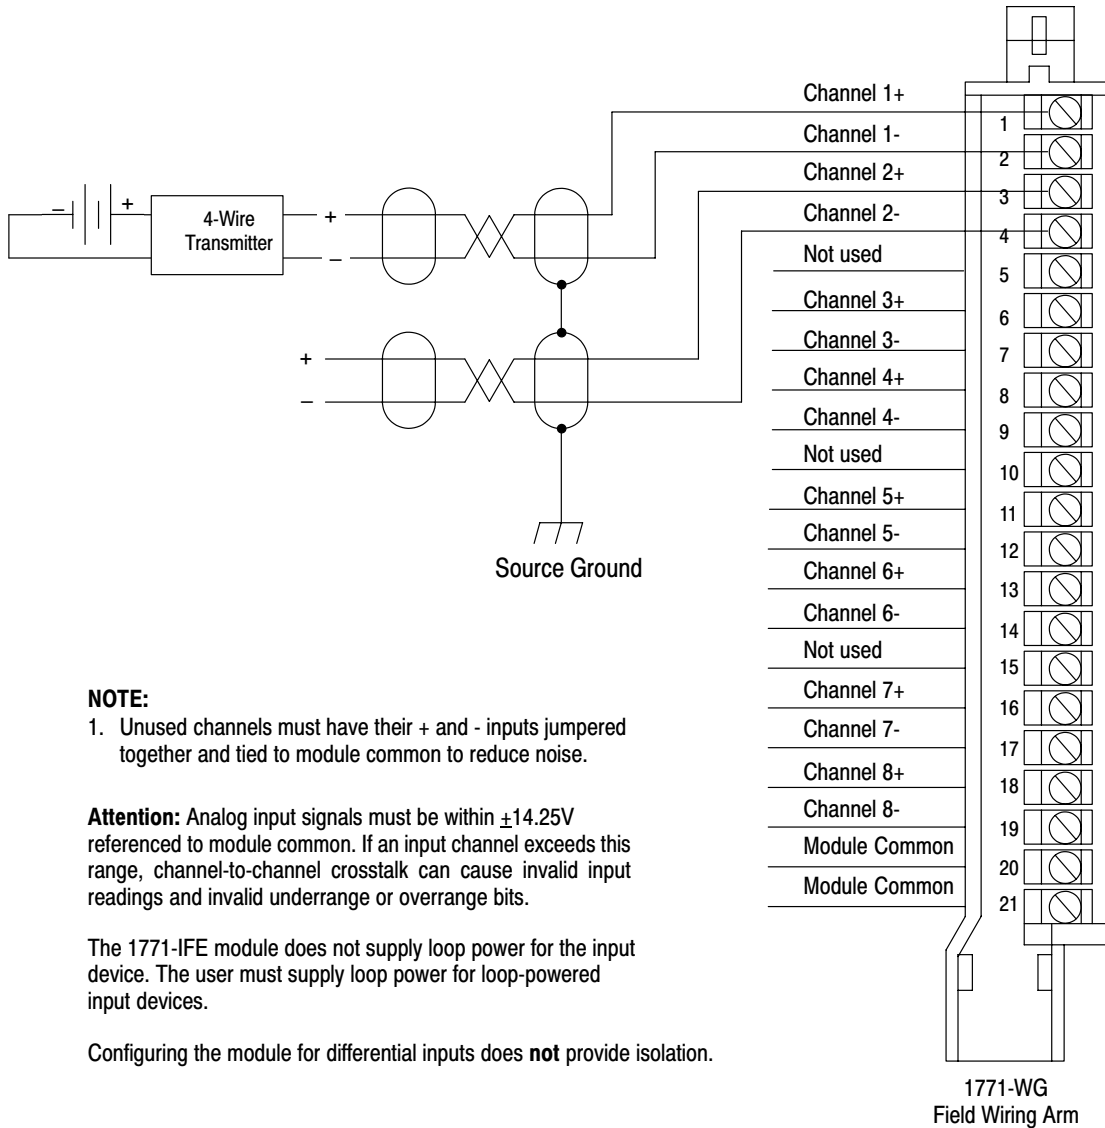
– +
4-Wire Transmitter
+
–
+
–
Source Ground

Channel 1+
Channel 1-
Channel 2+
Channel 2-
Not used
Channel 3+
Channel 3-
Channel 4+
Channel 4-
Not used
Channel 5+
Channel 5-
Channel 6+
Channel 6-
Not used
Channel 7+
Channel 7-
Channel 8+
Channel 8-
Module Common
Module Common

1
2
3
4
5
6
7
8
9
10
11
12
13
14
15
16
17
18
19
20
21

NOTE:
1. Unused channels must have their + and - inputs jumpered together and tied to module common to reduce noise.

**Attention:** Analog input signals must be within $\pm$14.25V referenced to module common. If an input channel exceeds this range, channel-to-channel crosstalk can cause invalid input readings and invalid underrange or overrange bits.

The 1771-IFE module does not supply loop power for the input device. The user must supply loop power for loop-powered input devices.

Configuring the module for differential inputs does **not** provide isolation.

1771-WG
Field Wiring Arm